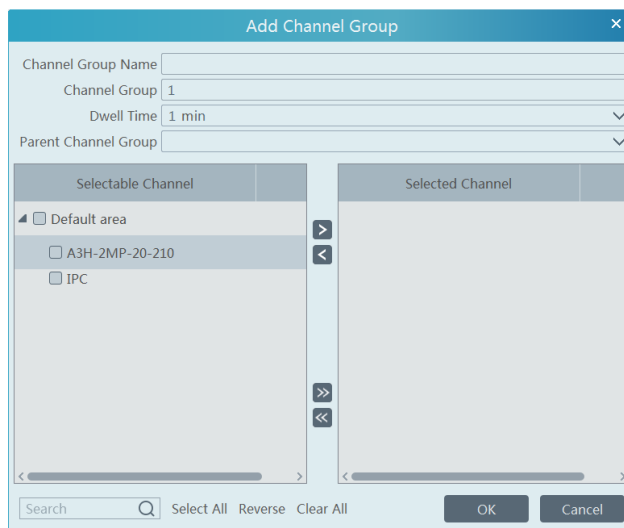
Add Channel Group

Channel Group Name
Channel Group 1
Dwell Time 1 min
Parent Channel Group

Selectable Channel

Default area
A3H-2MP-20-210
IPC

Selected Channel

Search
Select All Reverse Clear All
OK Cancel